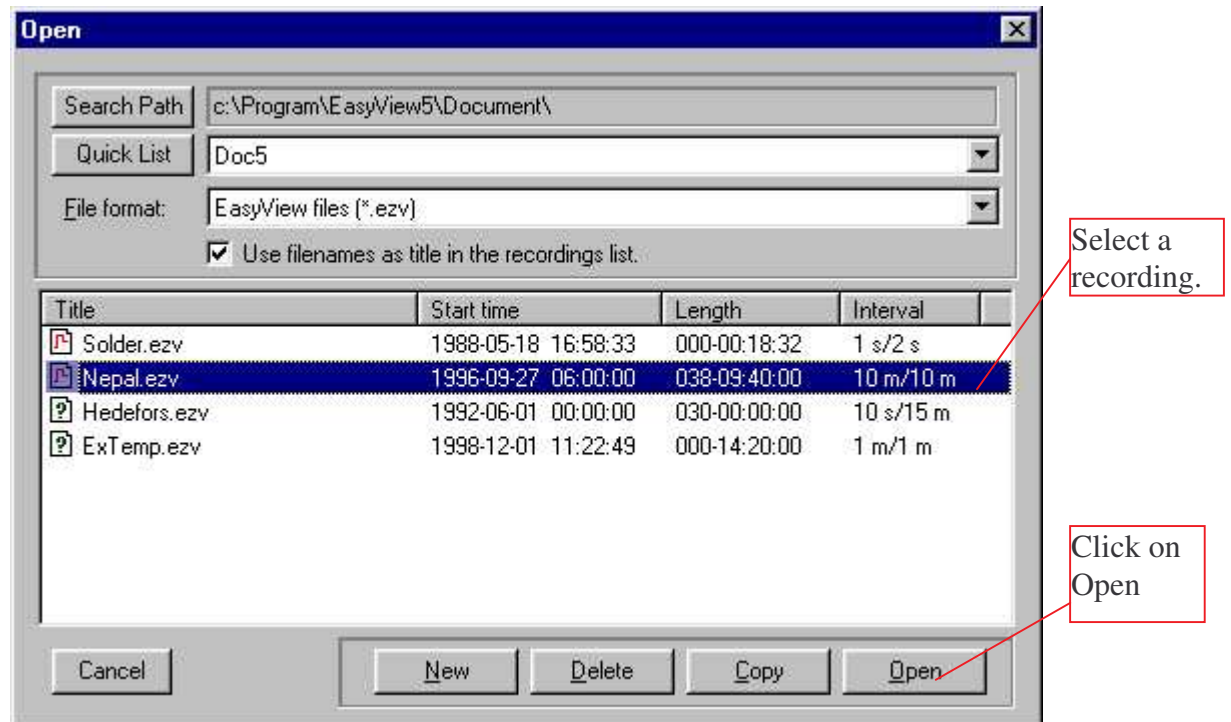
Open

Search Path c:\Program\EasyView5\Document\

Quick List Doc5

File format: EasyView files (*.ezv)

Use filenames as title in the recordings list.

| Title | Start time | Length | Interval |
|---|---|---|---|
| Solder.ezv | 1988-05-18 16:58:33 | 000-00:18:32 | 1 s/2 s |
| Nepal.ezv | 1996-09-27 06:00:00 | 038-09:40:00 | 10 m/10 m |
| Hedefors.ezv | 1992-06-01 00:00:00 | 030-00:00:00 | 10 s/15 m |
| ExTemp.ezv | 1998-12-01 11:22:49 | 000-14:20:00 | 1 m/1 m |

Cancel New Delete Copy Open

Select a recording.

Click on Open